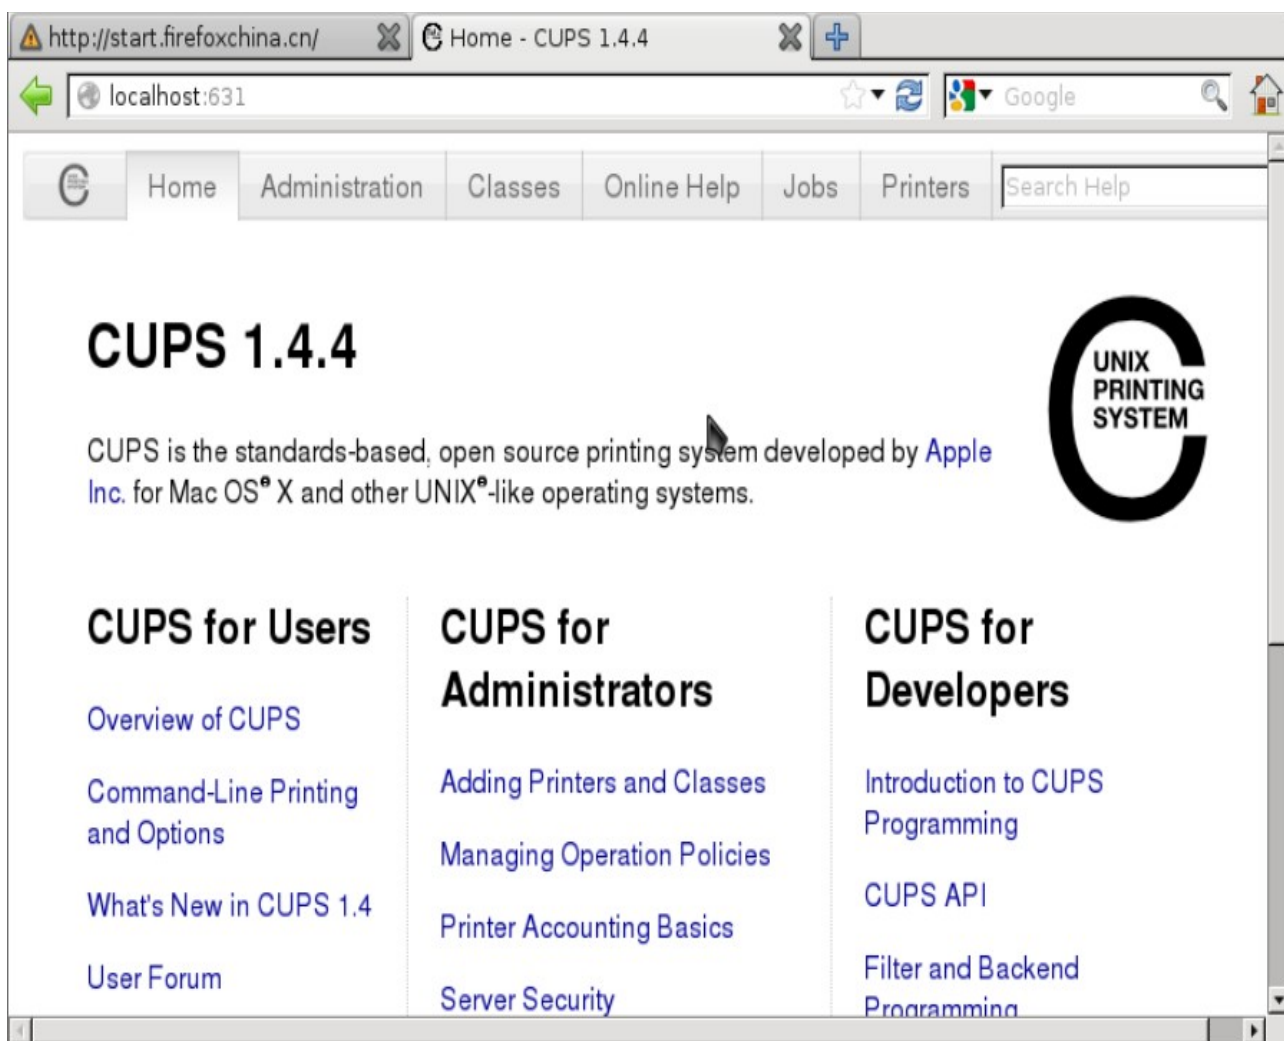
http://start.firefoxchina.cn/
Home - CUPS 1.4.4
localhost:631
Google

Home Administration Classes Online Help Jobs Printers Search Help

CUPS 1.4.4

CUPS is the standards-based, open source printing system developed by Apple Inc. for Mac OS® X and other UNIX®-like operating systems.

UNIX PRINTING SYSTEM

CUPS for Users

Overview of CUPS

Command-Line Printing and Options

What's New in CUPS 1.4

User Forum

CUPS for Administrators

Adding Printers and Classes

Managing Operation Policies

Printer Accounting Basics

Server Security

CUPS for Developers

Introduction to CUPS Programming

CUPS API

Filter and Backend Programming